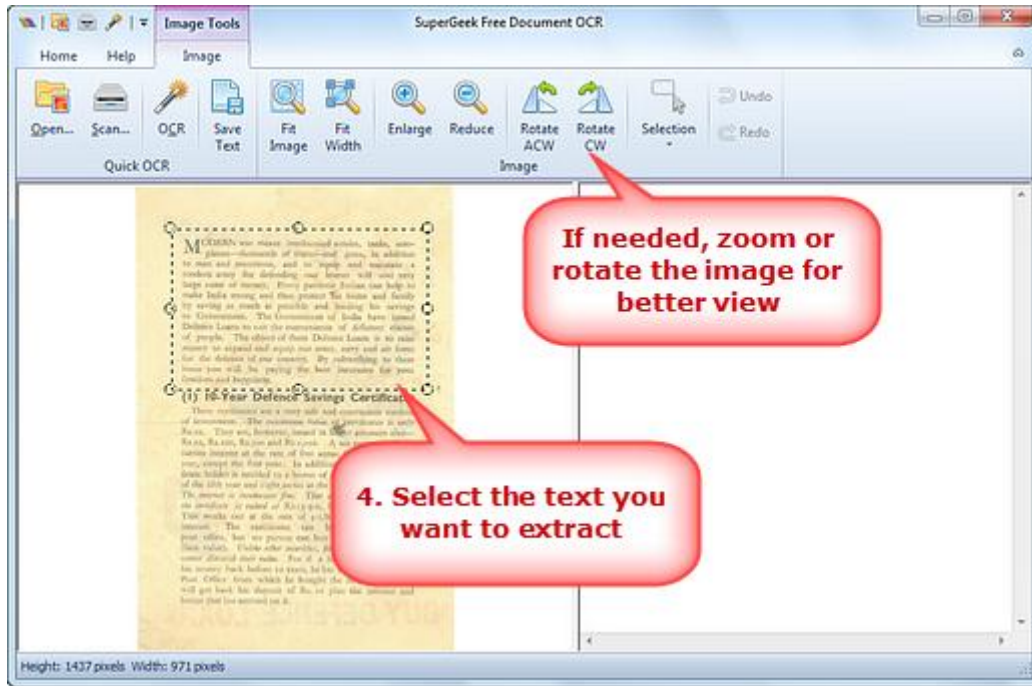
Image Tools

SuperGeek Free Document OCR

Home Help Image

Open... Scan... OCR Save Text

Quick OCR

Fit Image Fit Width Enlarge Reduce Rotate ACW Rotate CW Selection Undo Redo

Image

If needed, zoom or rotate the image for better view

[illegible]

(1) 10-Year Defence Savings Certificat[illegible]

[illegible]

4. Select the text you want to extract

Height: 1437 pixels Width: 971 pixels